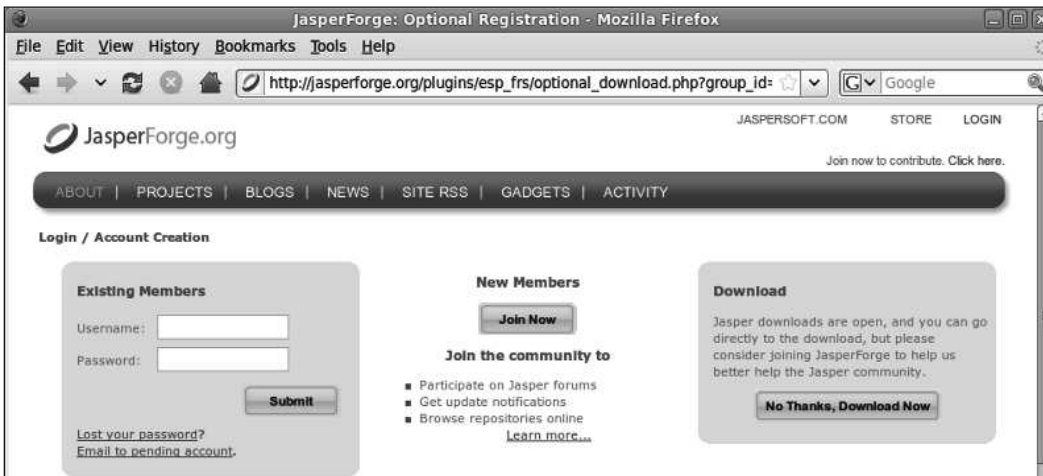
JasperForge: Optional Registration - Mozilla Firefox

File Edit View History Bookmarks Tools Help

http://jasperforge.org/plugins/esp_frs/optional_download.php?group_id=

Google

JasperForge.org

JASPERSOFT.COM STORE LOGIN

Join now to contribute. Click here.

ABOUT | PROJECTS | BLOGS | NEWS | SITE RSS | GADGETS | ACTIVITY

Login / Account Creation

Existing Members

Username:

Password:

Submit

Lost your password?

Email to pending account.

New Members

Join Now

Join the community to

- Participate on Jasper forums
- Get update notifications
- Browse repositories online

Learn more...

Download

Jasper downloads are open, and you can go directly to the download, but please consider joining JasperForge to help us better help the Jasper community.

No Thanks, Download Now